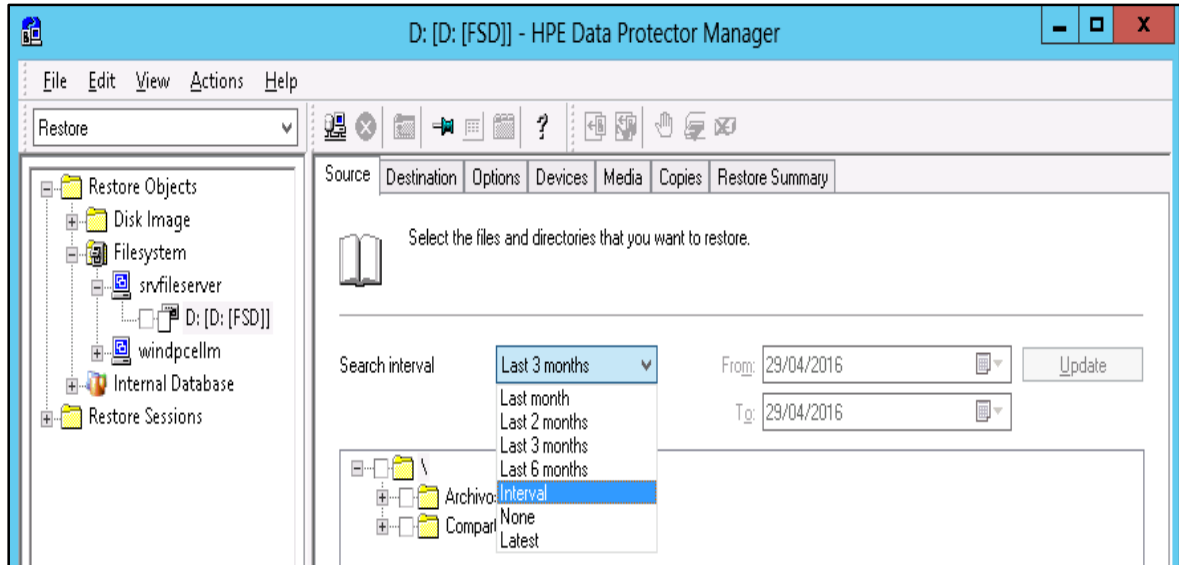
D: [D: [FSD]] - HPE Data Protector Manager

File Edit View Actions Help

Restore

Restore Objects
Disk Image
Filesystem
srvfileserver
D: [D: [FSD]]
windpcellm
Internal Database
Restore Sessions

Source Destination Options Devices Media Copies Restore Summary

Select the files and directories that you want to restore.

Search interval
Last 3 months
Last month
Last 2 months
Last 3 months
Last 6 months
Interval
None
Latest

From: 29/04/2016
Update
To: 29/04/2016

\
Archivo
Compart